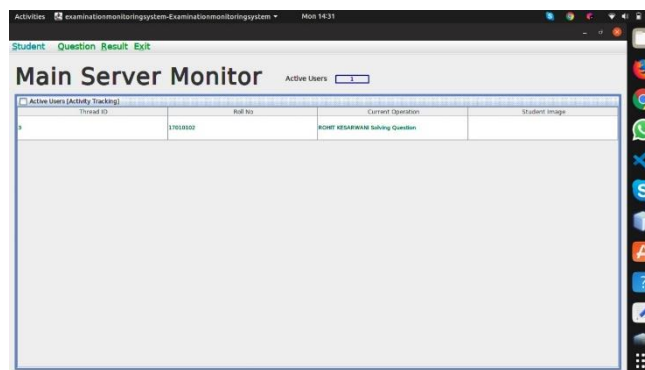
Activities examinationmonitoringsystem-Examinationmonitoringsystem ▾ Mon 14:31

Student Question Result Exit

Main Server Monitor

Active Users 1

Active Users (Activity Tracking)

| Thread ID | Roll No | Current Operation | Student Image |
|---|---|---|---|
| 3 | 17010102 | ROHIT KESARWANI Solving Question | |